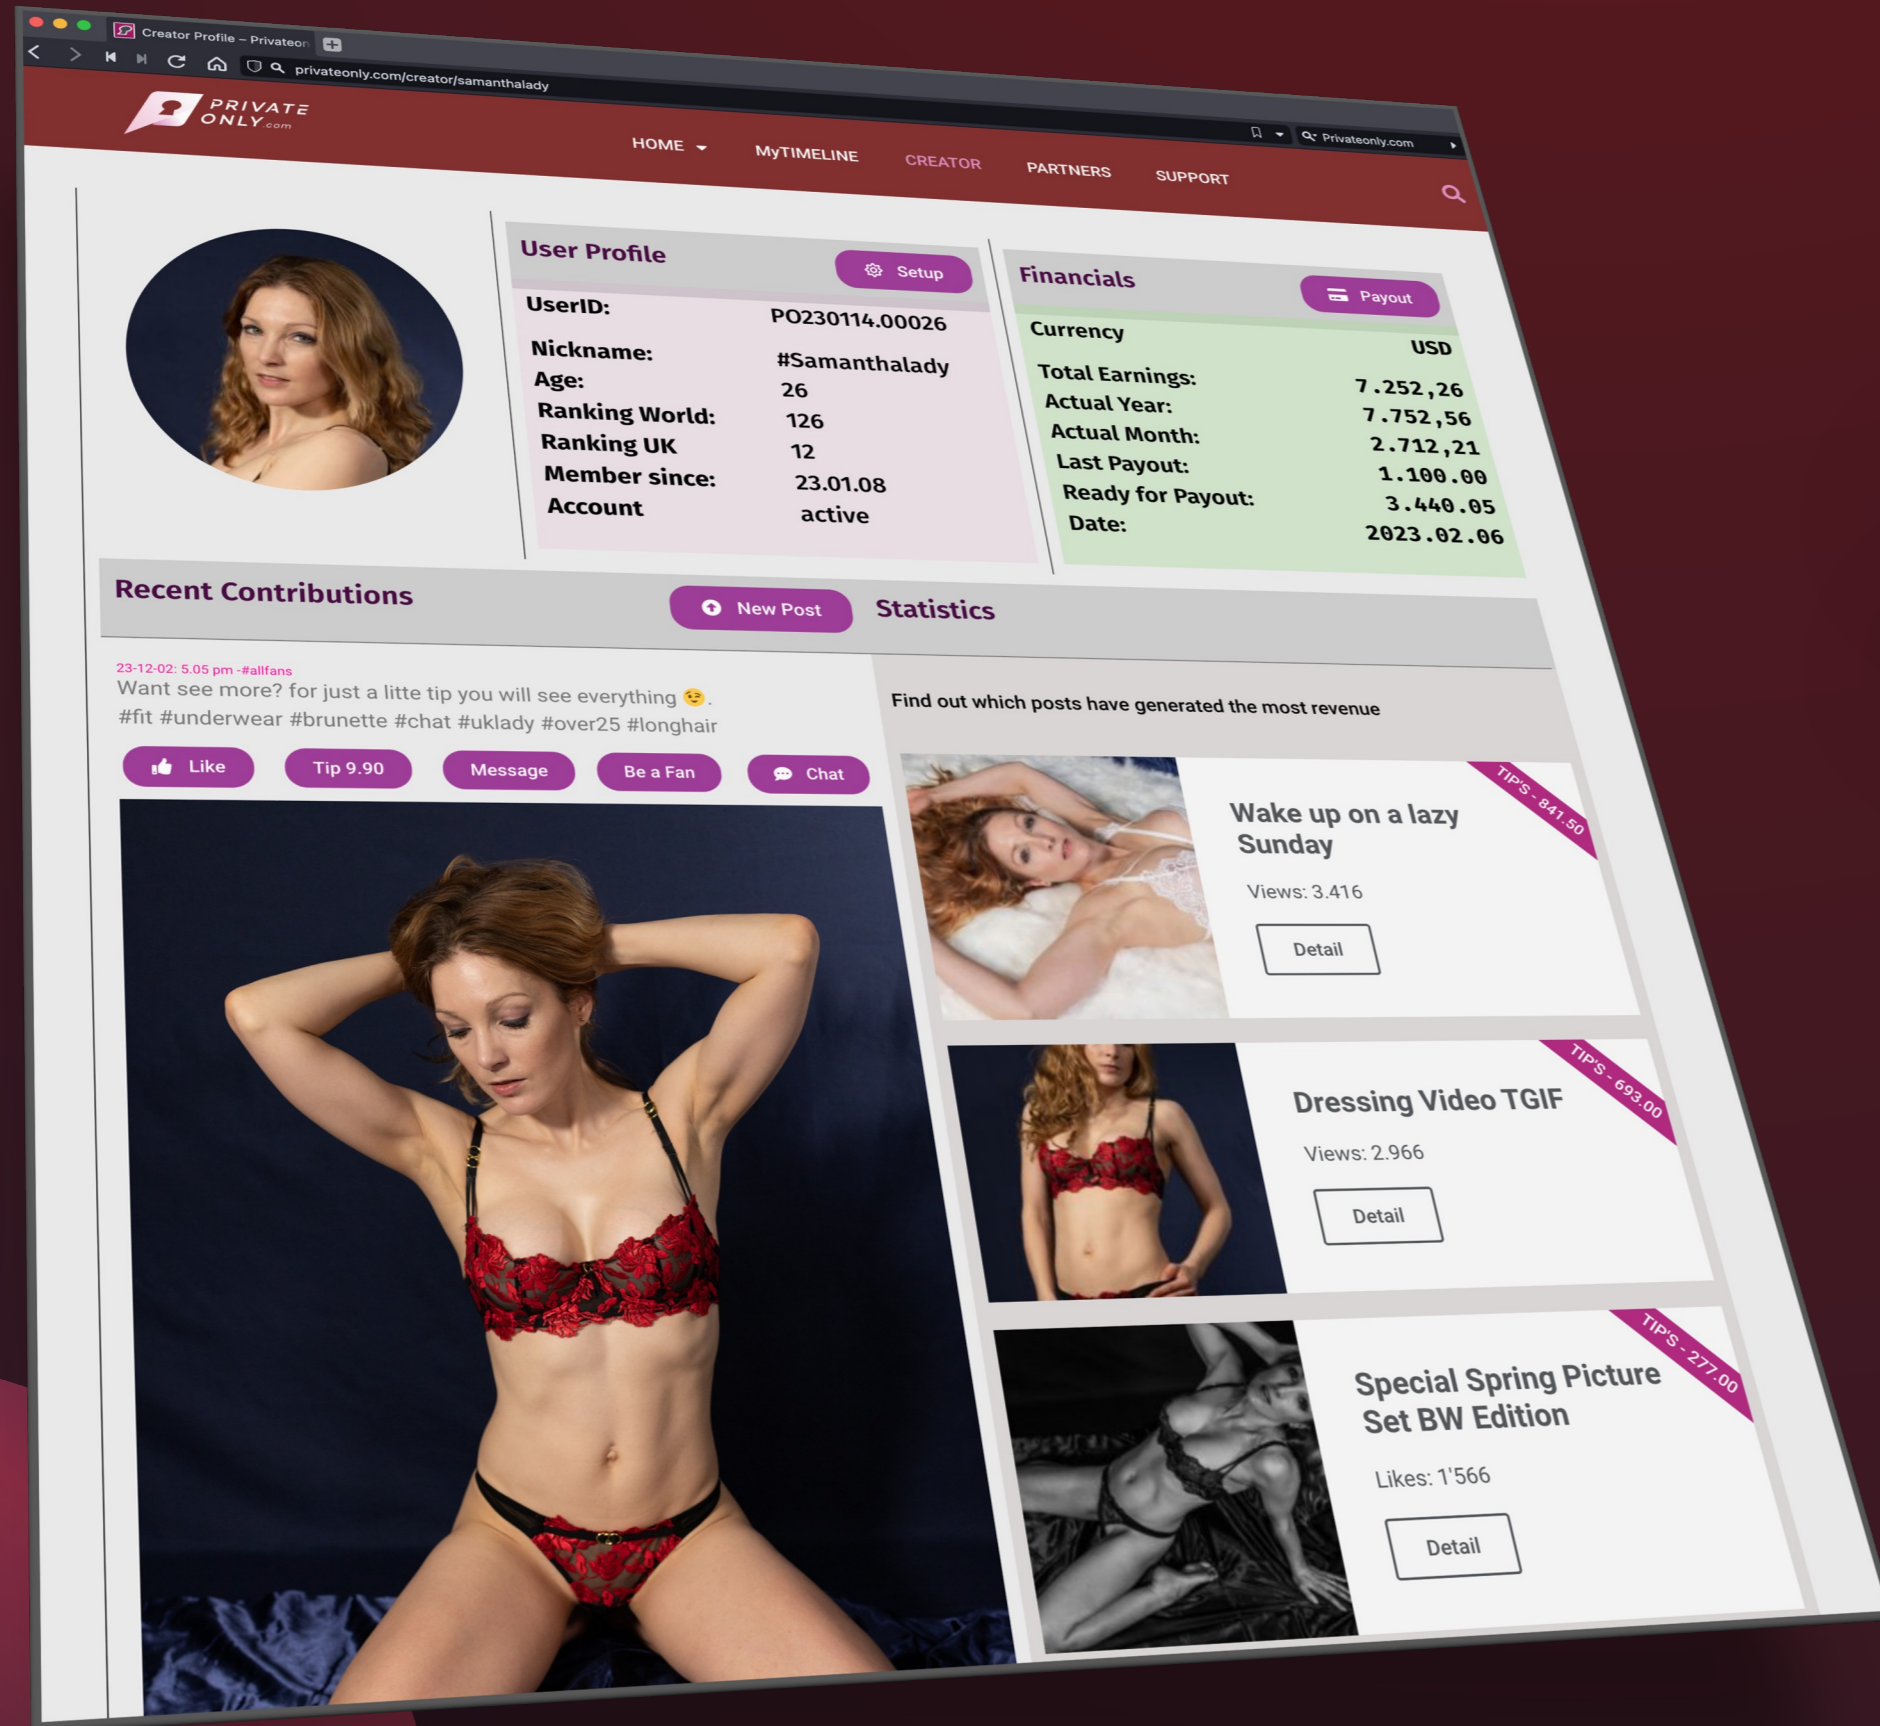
Creator Profile – Privateon

privateonly.com/creator/samanthalady

Privateonly.com

PRIVATE ONLY.com

HOME MyTIMELINE CREATOR PARTNERS SUPPORT

User Profile

Setup

| UserID: | PO230114.00026 |
|---|---|
| Nickname: | #Samanthalady |
| Age: | 26 |
| Ranking World: | 126 |
| Ranking UK | 12 |
| Member since: | 23.01.08 |
| Account | active |

Financials

Payout

| Currency | USD |
|---|---|
| Total Earnings: | 7.252,26 |
| Actual Year: | 7.752,56 |
| Actual Month: | 2.712,21 |
| Last Payout: | 1.100.00 |
| Ready for Payout: | 3.440.05 |
| Date: | 2023.02.06 |

Recent Contributions

New Post

Statistics

23-12-02: 5.05 pm -#allfans

Want see more? for just a litte tip you will see everything 😉.

#fit #underwear #brunette #chat #uklady #over25 #longhair

Like Tip 9.90 Message Be a Fan Chat

Find out which posts have generated the most revenue

TIP'S - 841.50

Wake up on a lazy Sunday

Views: 3.416

Detail

TIP'S - 693.00

Dressing Video TGIF

Views: 2.966

Detail

TIP'S - 277.00

Special Spring Picture Set BW Edition

Likes: 1'566

Detail